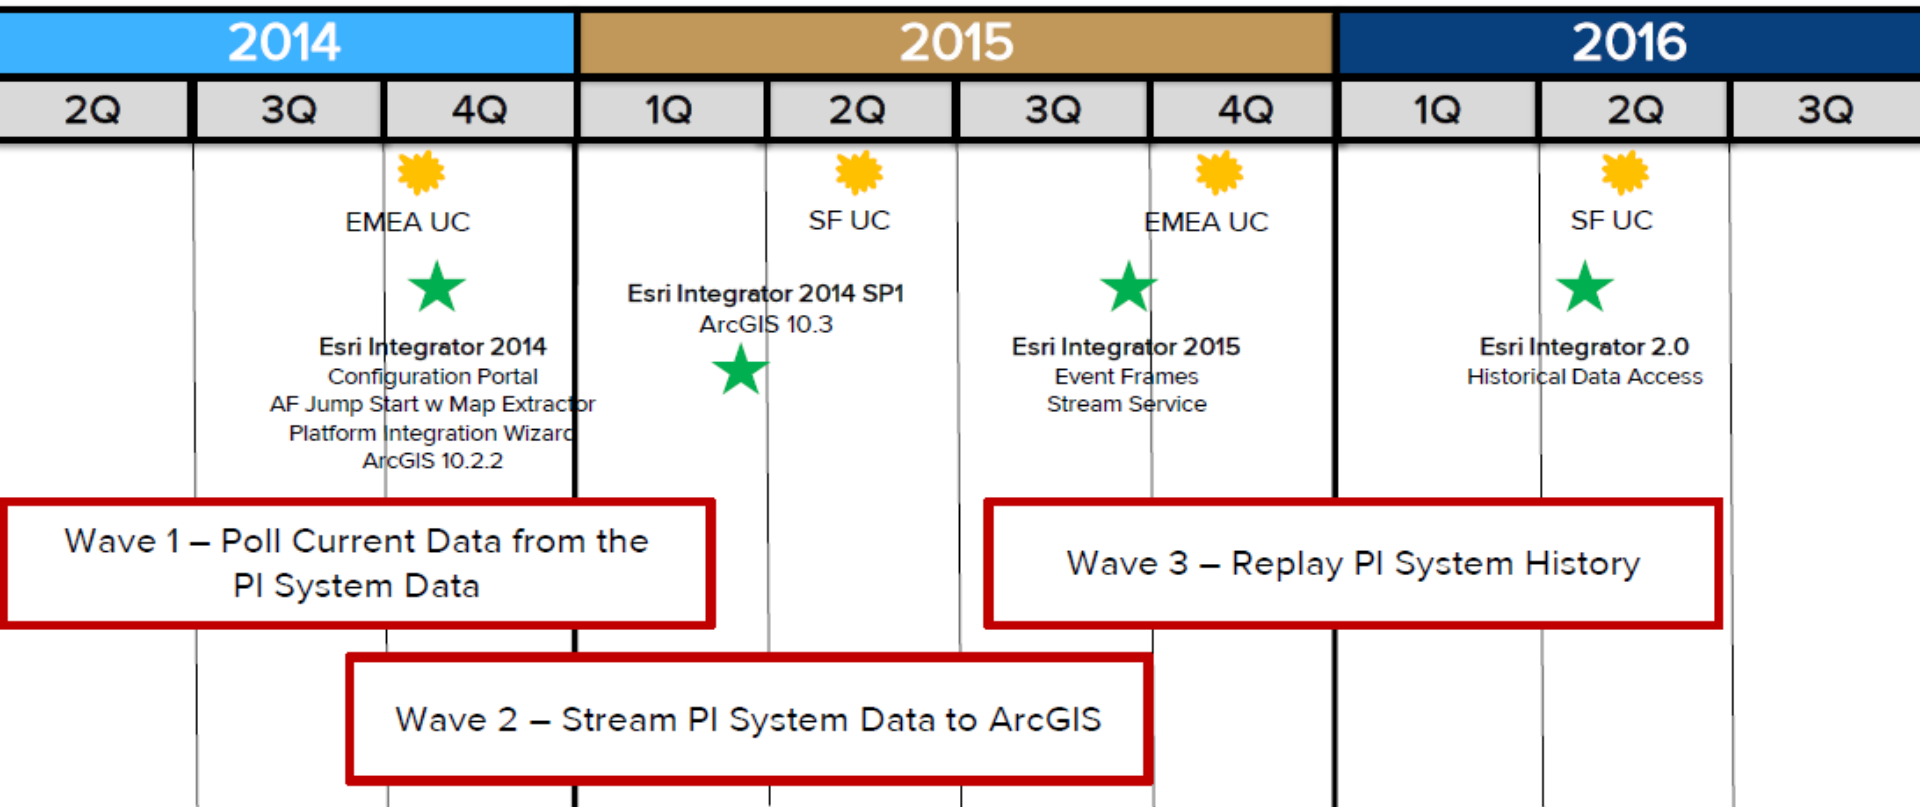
| 2014 | | | 2015 | | | | 2016 | | |
|---|---|---|---|---|---|---|---|---|---|
| 2Q | 3Q | 4Q | 1Q | 2Q | 3Q | 4Q | 1Q | 2Q | 3Q |

EMEA UC

SF UC

EMEA UC

SF UC

Esri Integrator 2014 SP1
ArcGIS 10.3

Esri Integrator 2014
Configuration Portal
AF Jump Start w Map Extractor
Platform Integration Wizard
ArcGIS 10.2.2

Esri Integrator 2015
Event Frames
Stream Service

Esri Integrator 2.0
Historical Data Access

Wave 1 – Poll Current Data from the PI System Data

Wave 3 – Replay PI System History

Wave 2 – Stream PI System Data to ArcGIS